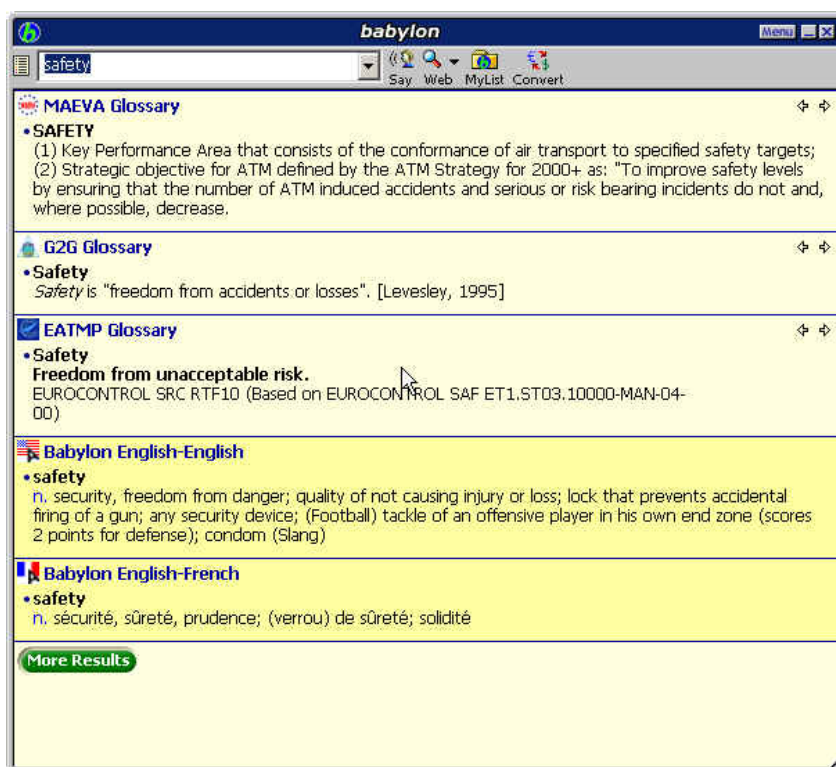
babylon

Menu

safety

Say Web MyList Convert

MAEVA Glossary

•SAFETY
(1) Key Performance Area that consists of the conformance of air transport to specified safety targets; (2) Strategic objective for ATM defined by the ATM Strategy for 2000+ as: "To improve safety levels by ensuring that the number of ATM induced accidents and serious or risk bearing incidents do not and, where possible, decrease.

G2G Glossary

•Safety
Safety is "freedom from accidents or losses". [Levesley, 1995]

EATMP Glossary

•Safety
Freedom from unacceptable risk.
EUROCONTROL SRC RTF10 (Based on EUROCONTROL SAF ET1.ST03.10000-MAN-04-00)

Babylon English-English

•safety
n. security, freedom from danger; quality of not causing injury or loss; lock that prevents accidental firing of a gun; any security device; (Football) tackle of an offensive player in his own end zone (scores 2 points for defense); condom (Slang)

Babylon English-French

•safety
n. sécurité, sûreté, prudence; (verrou) de sûreté; solidité

More Results